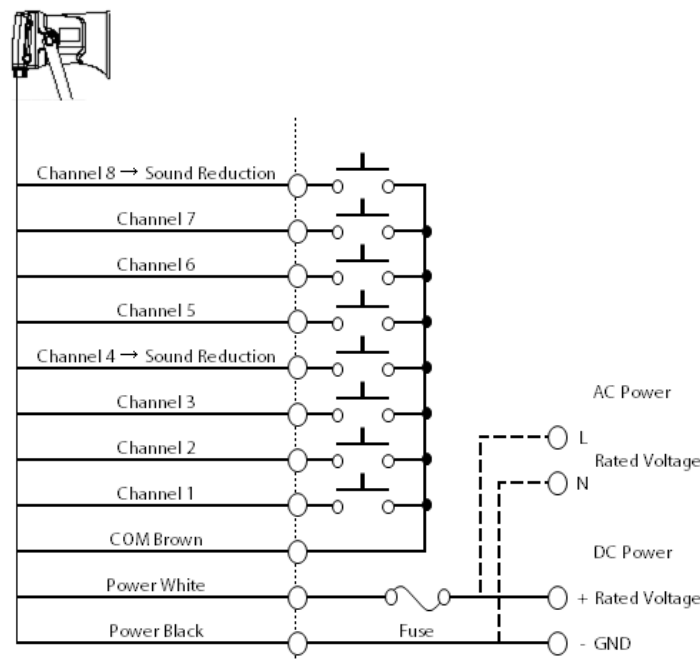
Channel 8 → Sound Reduction
Channel 7
Channel 6
Channel 5
Channel 4 → Sound Reduction
Channel 3
Channel 2
Channel 1
COM Brown
Power White
Power Black
Fuse

AC Power
L
Rated Voltage
N

DC Power
+ Rated Voltage
- GND